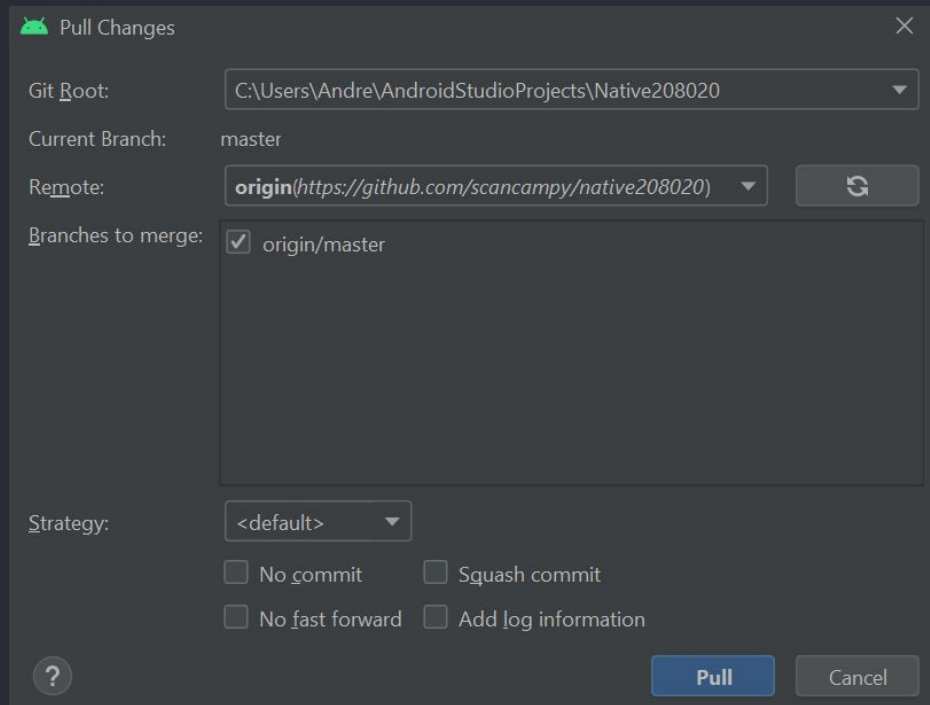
Pull Changes

Git Root: C:\Users\Andre\AndroidStudioProjects\Native208020

Current Branch: master

Remote: origin(https://github.com/scancampy/native208020)

Branches to merge: origin/master

Strategy: <default>

No commit
Squash commit
No fast forward
Add log information

?

Pull
Cancel